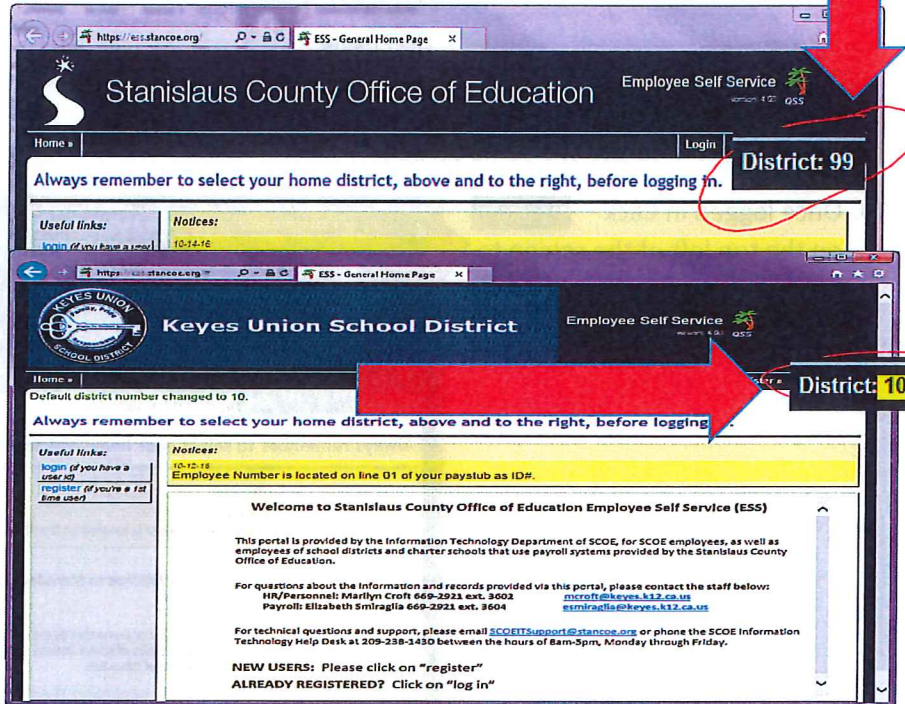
https://ess.stancoe.org/
ESS - General Home Page

Stanislaus County Office of Education

Employee Self Service
QSS

Home »
Login

District: 99

Always remember to select your home district, above and to the right, before logging in.

Useful links:
login (if you have a user

Notices:
10-14-16

https://ess.stancoe.org
ESS - General Home Page

KEYES UNION SCHOOL DISTRICT

Keyes Union School District

Employee Self Service
QSS

Home »

District: 10

Default district number changed to 10.

Always remember to select your home district, above and to the right, before logging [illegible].

Useful links:
login (if you have a user id)
register (if you're a 1st time user)

Notices:
10-12-16
Employee Number is located on line 01 of your paystub as ID#.

Welcome to Stanislaus County Office of Education Employee Self Service (ESS)

This portal is provided by the Information Technology Department of SCOE, for SCOE employees, as well as employees of school districts and charter schools that use payroll systems provided by the Stanislaus County Office of Education.

For questions about the information and records provided via this portal, please contact the staff below:
HR/Personnel: Marilyn Croft 669-2921 ext. 3602 mcroft@keyes.k12.ca.us
Payroll: Elizabeth Smiraglia 669-2921 ext. 3604 esmiraglia@keyes.k12.ca.us

For technical questions and support, please email SCOEITSupport@stancoe.org or phone the SCOE Information Technology Help Desk at 209-238-1430 between the hours of 8am-5pm, Monday through Friday.

NEW USERS: Please click on "register"
ALREADY REGISTERED? Click on "log in"